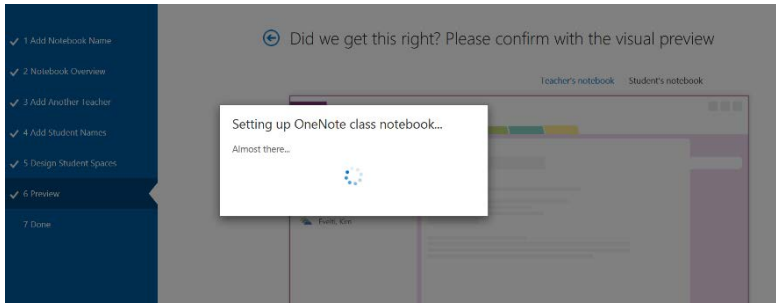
✓ 1 Add Notebook Name

✓ 2 Notebook Overview

✓ 3 Add Another Teacher

✓ 4 Add Student Names

✓ 5 Design Student Spaces

✓ 6 Preview

7 Done

Did we get this right? Please confirm with the visual preview

Teacher's notebook Student's notebook

Setting up OneNote class notebook...

Almost there...

Everett, Kim